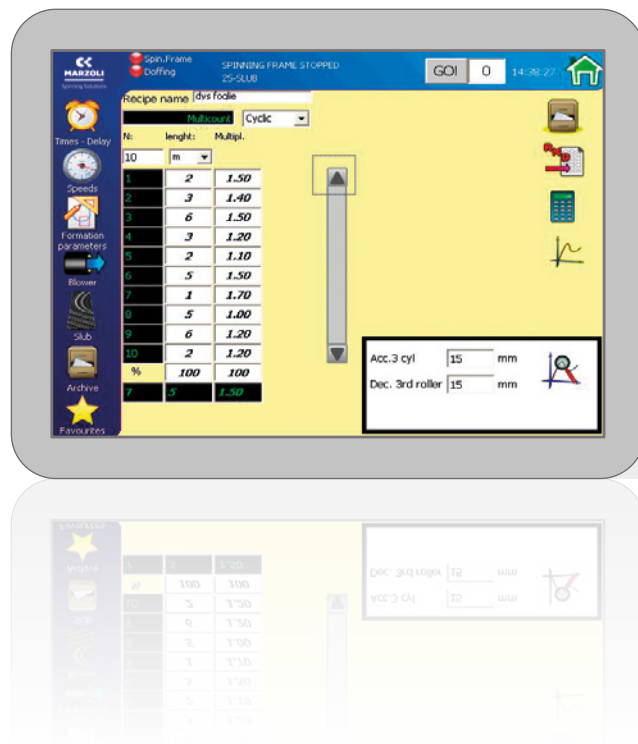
MARZOLI Spinning Solutions

Spin.Frame
Doffing

SPINNING FRAME STOPPED
25-SLUB

GO! 0 14:38:27

Times - Delay
Speeds
Formation parameters
Blower
Slub
Archive
Favourites

Recipe name dvs fodlie

Multicount Cyclic

| N: | lenght: | Multipl. |
|---|---|---|
| 10 | m | |
| 1 | 2 | 1.50 |
| 2 | 3 | 1.40 |
| 3 | 6 | 1.50 |
| 4 | 3 | 1.20 |
| 5 | 2 | 1.10 |
| 6 | 5 | 1.50 |
| 7 | 1 | 1.70 |
| 8 | 5 | 1.00 |
| 9 | 6 | 1.20 |
| 10 | 2 | 1.20 |
| % | 100 | 100 |
| 7 | 5 | 1.50 |

Acc.3 cyl 15 mm
Dec. 3rd roller 15 mm